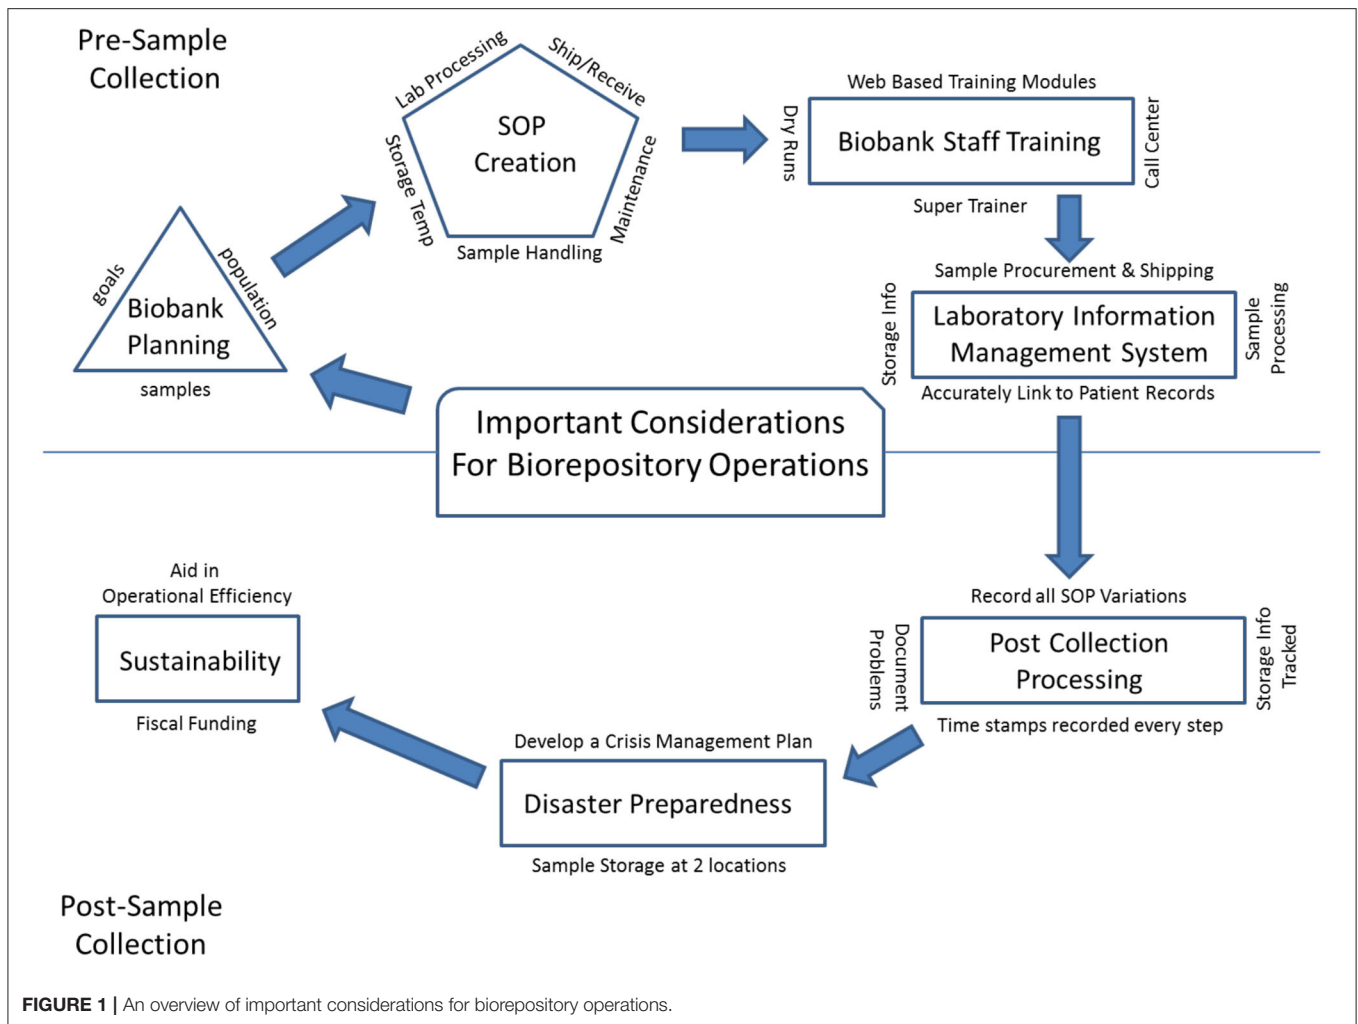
Pre-Sample Collection

Lab Processing

Ship/Receive

SOP Creation

Storage Temp

Maintenance

Sample Handling

goals

population

Biobank Planning

samples

Web Based Training Modules

Dry Runs

Biobank Staff Training

Call Center

Super Trainer

Sample Procurement & Shipping

Storage Info

Laboratory Information Management System

Sample Processing

Accurately Link to Patient Records

Important Considerations For Biorepository Operations

Aid in Operational Efficiency

Sustainability

Fiscal Funding

Record all SOP Variations

Document Problems

Post Collection Processing

Storage Info Tracked

Time stamps recorded every step

Develop a Crisis Management Plan

Disaster Preparedness

Sample Storage at 2 locations

Post-Sample Collection

FIGURE 1 | An overview of important considerations for biorepository operations.